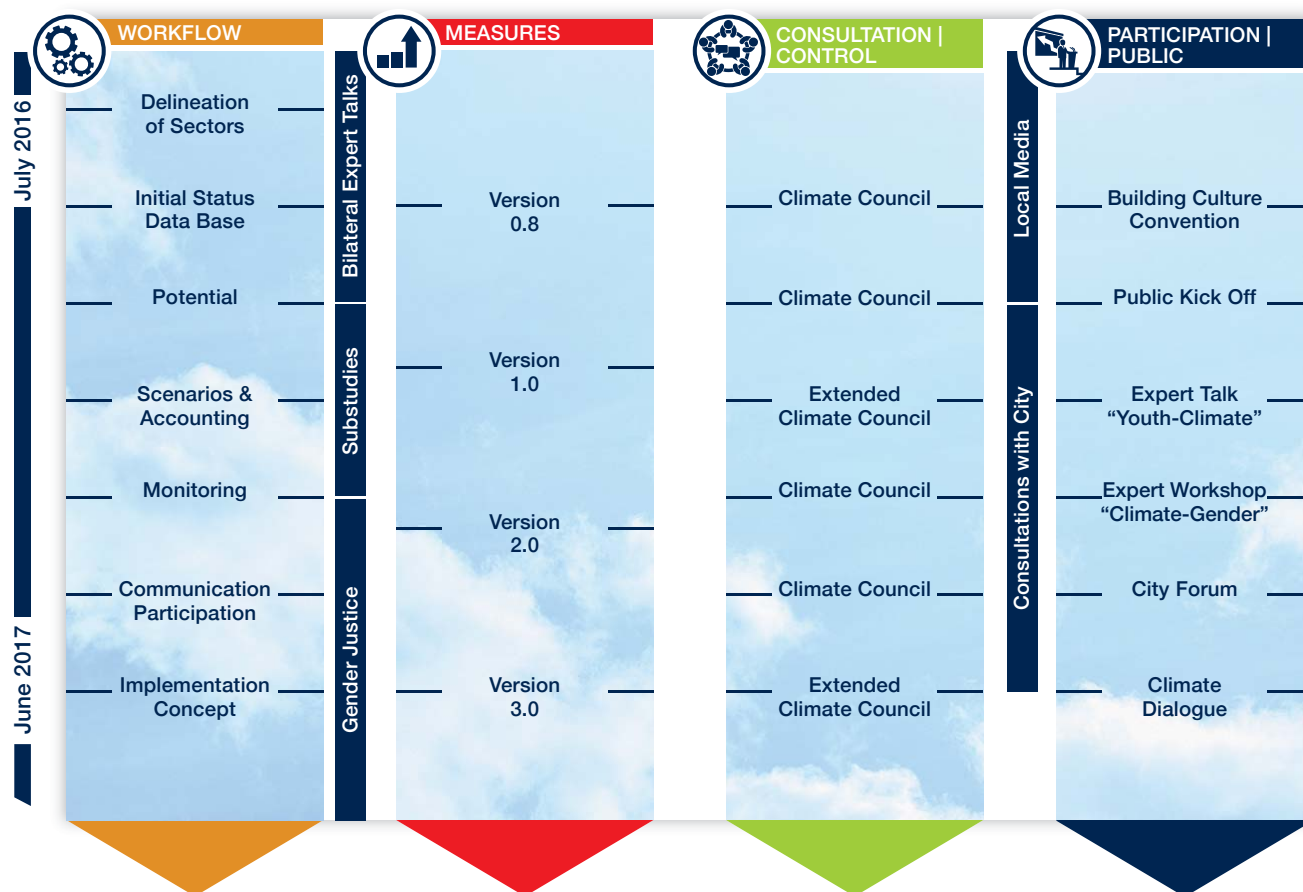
July 2016

June 2017

WORKFLOW

Delineation of Sectors

Initial Status Data Base

Potential

Scenarios & Accounting

Monitoring

Communication Participation

Implementation Concept

Bilateral Expert Talks

Substudies

Gender Justice

MEASURES

Version 0.8

Version 1.0

Version 2.0

Version 3.0

CONSULTATION | CONTROL

Climate Council

Climate Council

Extended Climate Council

Climate Council

Climate Council

Extended Climate Council

Local Media

Consultations with City

PARTICIPATION | PUBLIC

Building Culture Convention

Public Kick Off

Expert Talk “Youth-Climate”

Expert Workshop “Climate-Gender”

City Forum

Climate Dialogue